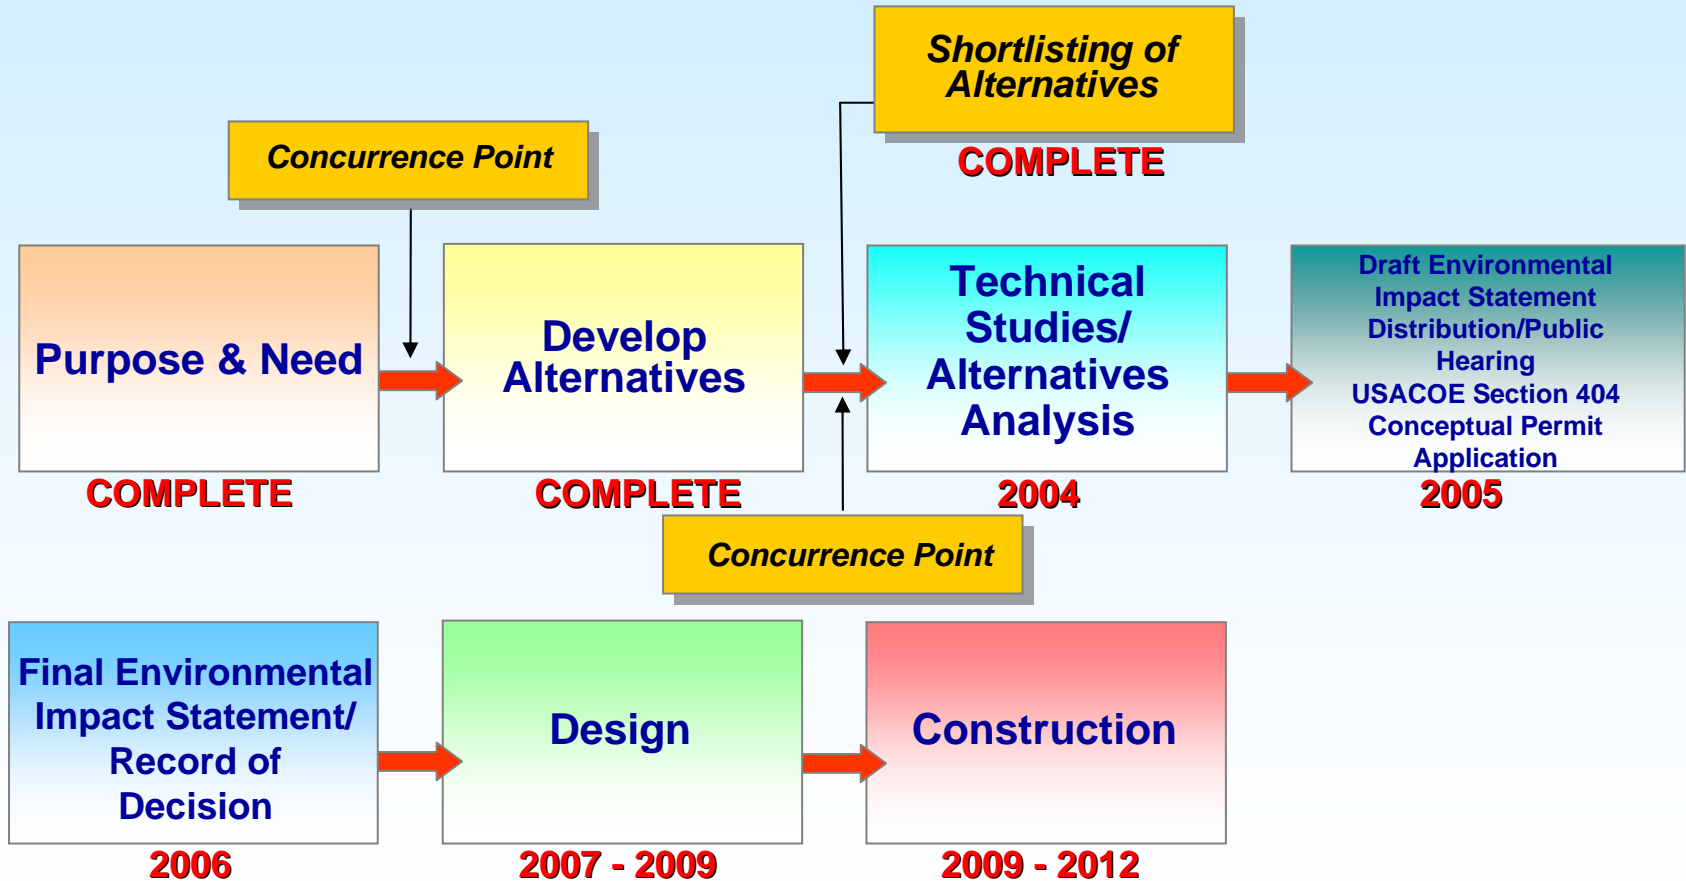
Shortlisting of Alternatives

COMPLETE

Concurrence Point

Purpose & Need

COMPLETE

Develop Alternatives

COMPLETE

Technical Studies/ Alternatives Analysis

2004

Draft Environmental Impact Statement Distribution/Public Hearing USACOE Section 404 Conceptual Permit Application

2005

Concurrence Point

Final Environmental Impact Statement/ Record of Decision

2006

Design

2007 - 2009

Construction

2009 - 2012